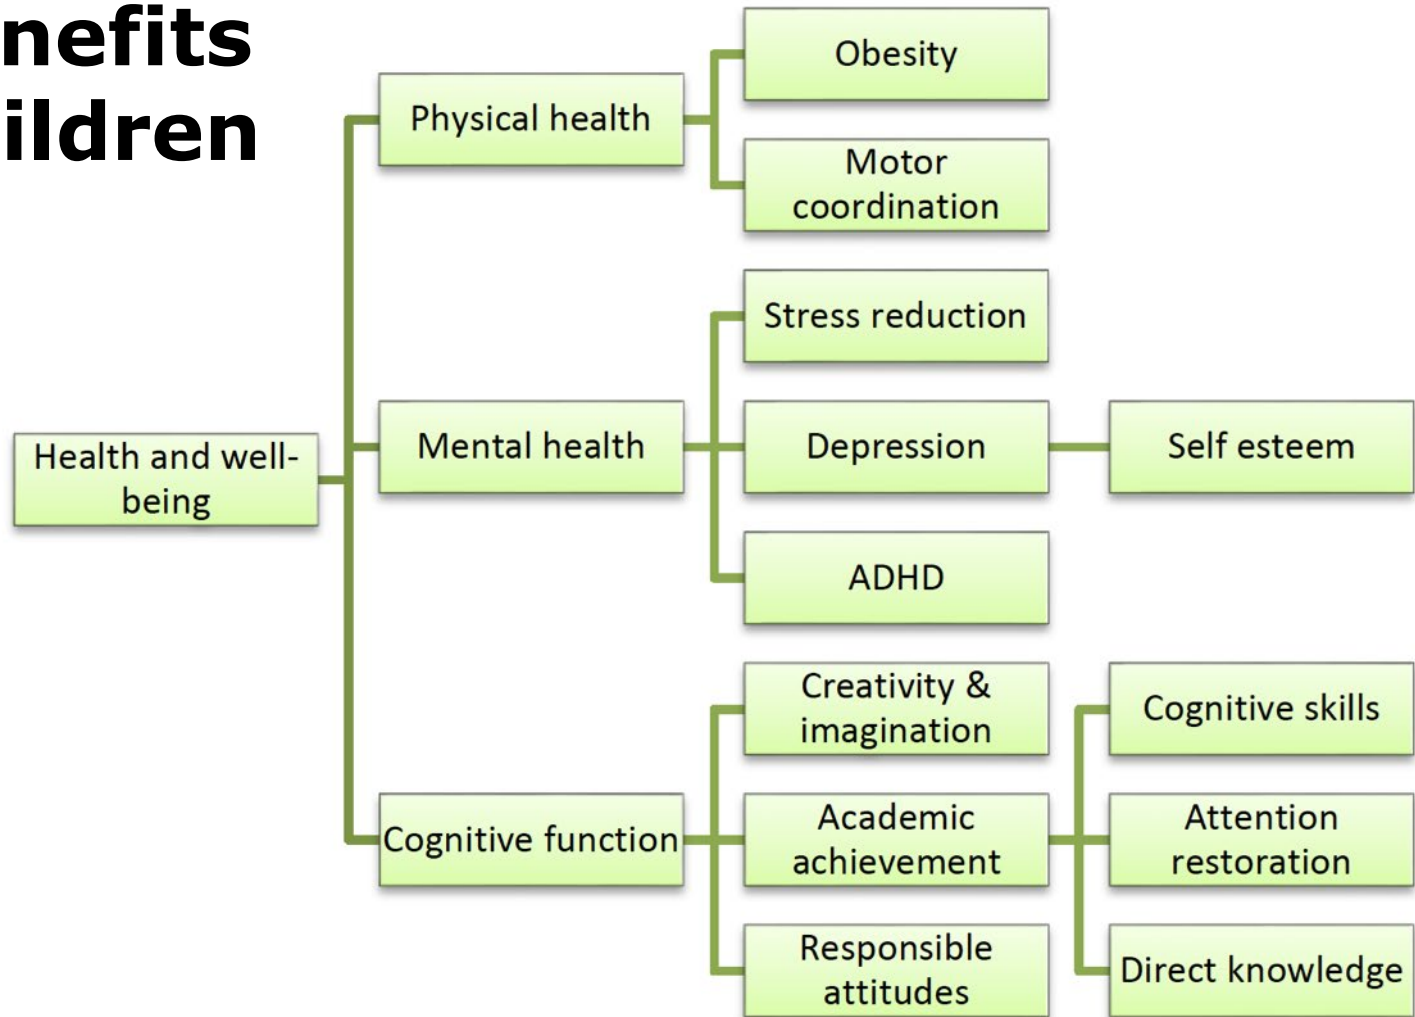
nefits
ildren

Health and well-being

Physical health

Obesity

Motor coordination

Mental health

Stress reduction

Depression

Self esteem

ADHD

Cognitive function

Creativity & imagination

Academic achievement

Responsible attitudes

Cognitive skills

Attention restoration

Direct knowledge